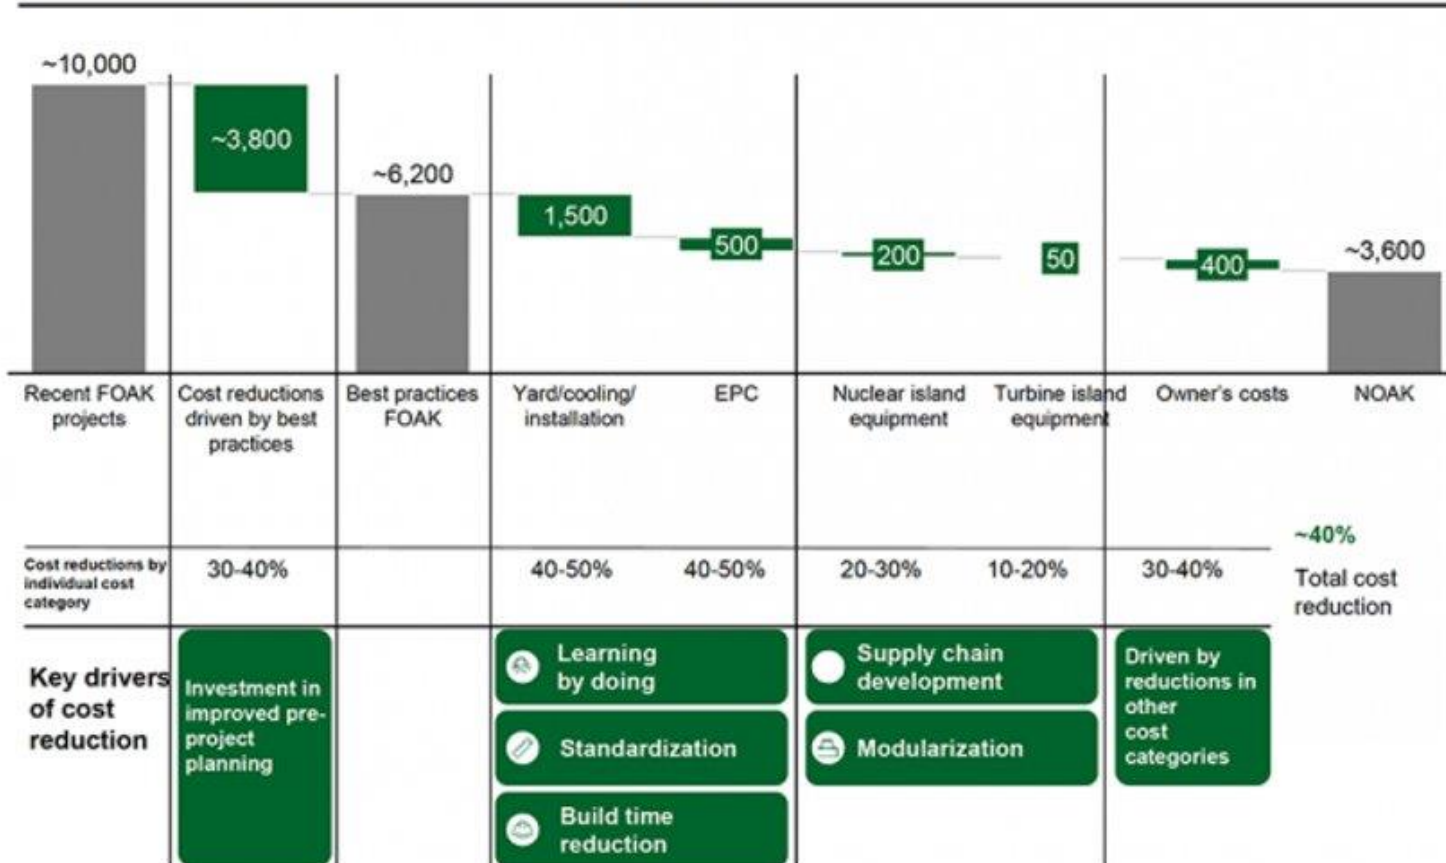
~10,000

~3,800

~6,200

1,500

500

200

50

400

~3,600

Recent FOAK projects

Cost reductions driven by best practices

Best practices FOAK

Yard/cooling/ installation

EPC

Nuclear island equipment

Turbine island equipment

Owner's costs

NOAK

| Cost reductions by individual cost category | 30-40% | | 40-50% | 40-50% | 20-30% | 10-20% | 30-40% | ~40% Total cost reduction |
|---|---|---|---|---|---|---|---|---|

Key drivers of cost reduction

Investment in improved pre-project planning

Learning by doing

Standardization

Build time reduction

Supply chain development

Modularization

Driven by reductions in other cost categories